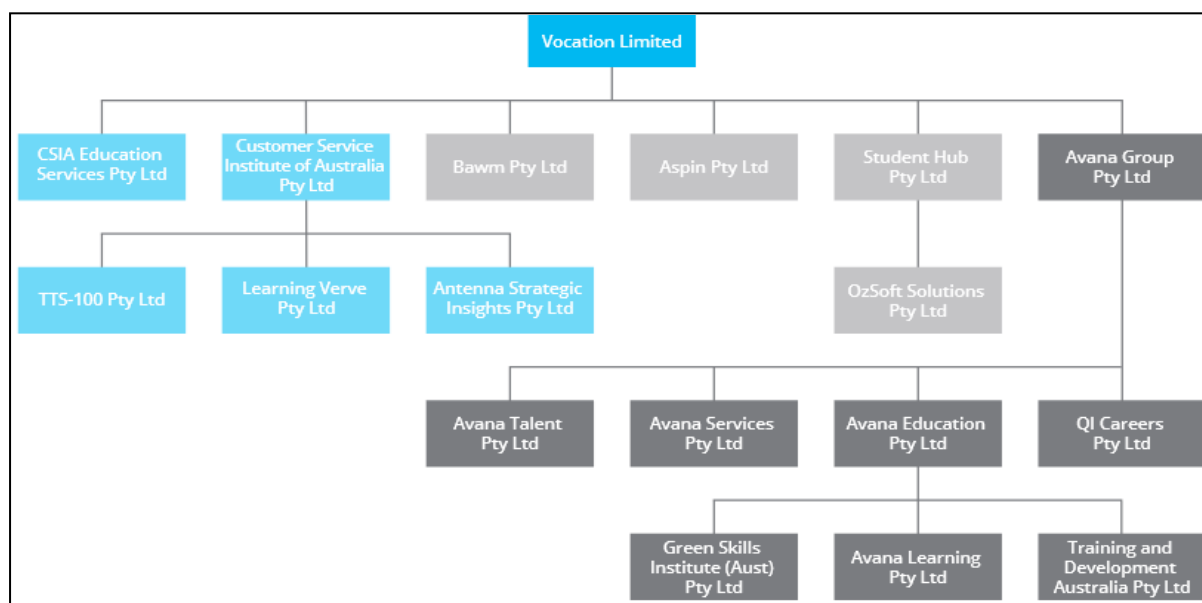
Vocation Limited

CSIA Education Services Pty Ltd

Customer Service Institute of Australia Pty Ltd

Bawm Pty Ltd

Aspin Pty Ltd

Student Hub Pty Ltd

Avana Group Pty Ltd

TTS-100 Pty Ltd

Learning Verve Pty Ltd

Antenna Strategic Insights Pty Ltd

OzSoft Solutions Pty Ltd

Avana Talent Pty Ltd

Avana Services Pty Ltd

Avana Education Pty Ltd

QI Careers Pty Ltd

Green Skills Institute (Aust) Pty Ltd

Avana Learning Pty Ltd

Training and Development Australia Pty Ltd